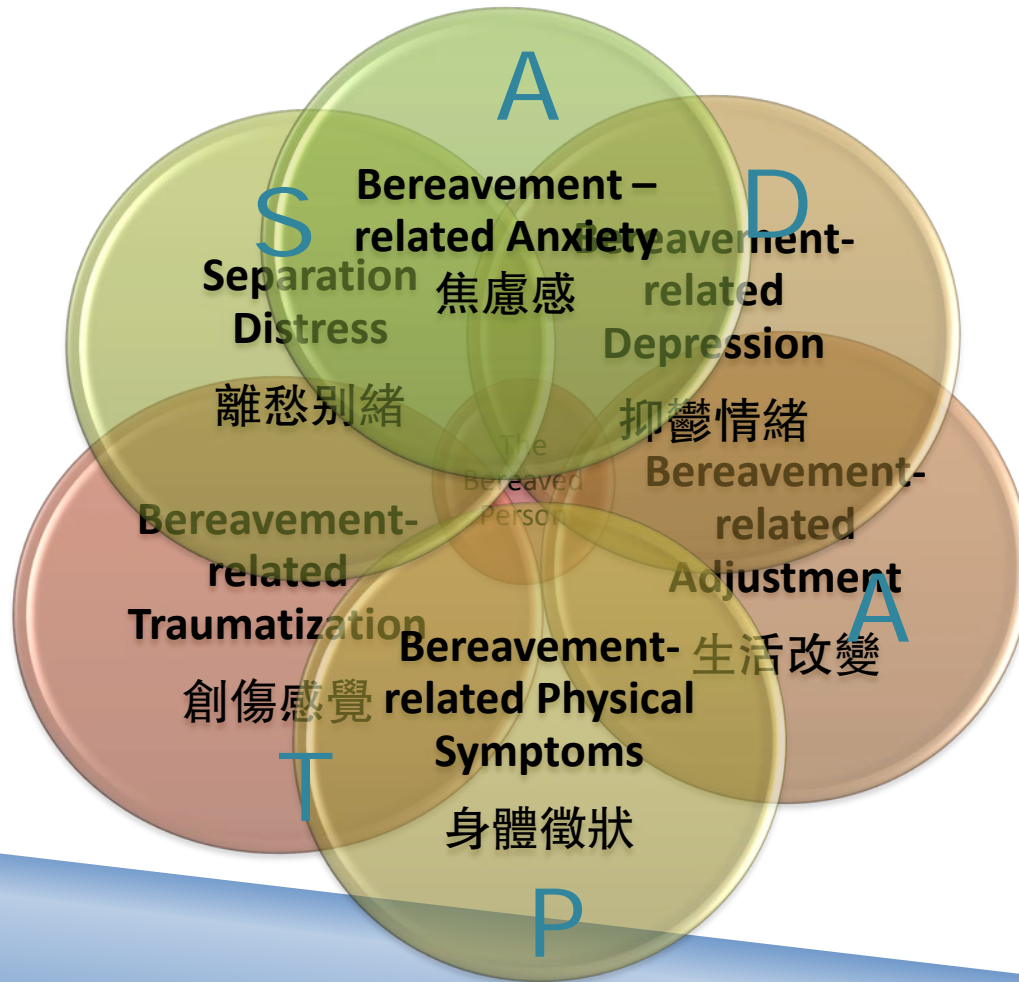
A

Bereavement – related Anxiety
焦慮感

D

Bereavement-related Depression
抑鬱情緒

S

Separation Distress
離愁別緒

The Bereaved Person

Bereavement-related Adjustment
生活改變

A

Bereavement-related Traumatization
創傷感覺

T

Bereavement-related Physical Symptoms
身體徵狀

P